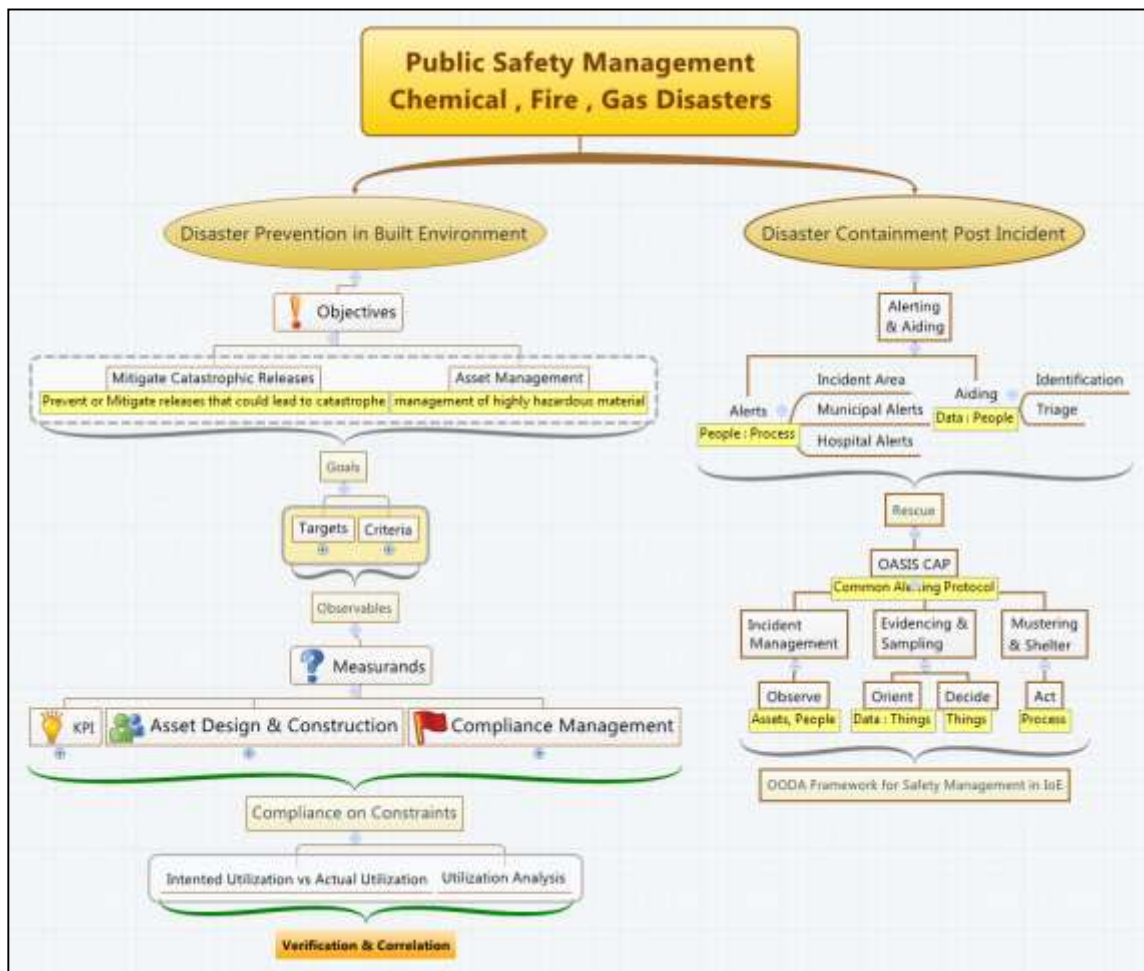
Public Safety Management
Chemical , Fire , Gas Disasters

Disaster Prevention in Built Environment

Objectives

Mitigate Catastrophic Releases
Prevent or Mitigate releases that could lead to catastrophe

Asset Management
management of highly hazardous material

Goals

Targets
Criteria

Observables

Measurands

KPI
Asset Design & Construction
Compliance Management

Compliance on Constraints

Intented Utilization vs Actual Utilization
Utilization Analysis

Verification & Correlation

Disaster Containment Post Incident

Alerting & Aiding

Alerts
People : Process
Incident Area
Municipal Alerts
Hospital Alerts

Aiding
Data : People
Identification
Triage

Rescue

OASIS CAP
Common Ale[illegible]ing Protocol

Incident Management
Observe
Assets, People

Evidencing & Sampling
Orient
Data : Things
Decide
Things

Mustering & Shelter
Act
Process

OODA Framework for Safety Management in IoE